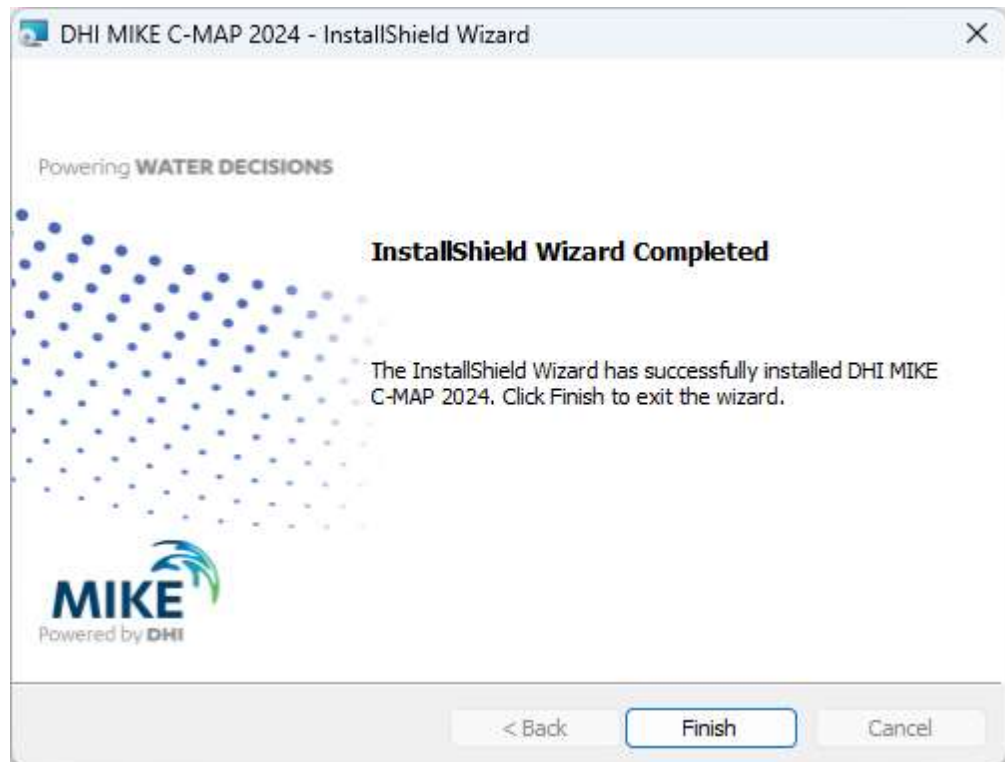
DHI MIKE C-MAP 2024 - InstallShield Wizard

×

Powering WATER DECISIONS

InstallShield Wizard Completed

The InstallShield Wizard has successfully installed DHI MIKE C-MAP 2024. Click Finish to exit the wizard.

MIKE
Powered by DHI

< Back

Finish

Cancel